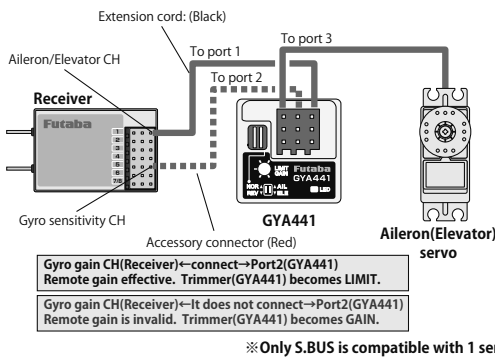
Extension cord: (Black)

To port 1

To port 3

Aileron/Elevator CH

To port 2

Receiver

Futaba

1
2
3
4
5
6
7/B

LIMIT
GAIN

Futaba
GYA441

NOR
REV

AIL
ELE

LED

Gyro sensitivity CH

GYA441

Aileron(Elevator)
servo

Accessory connector (Red)

Gyro gain CH(Receiver)←connect→Port2(GYA441)
Remote gain effective. Trimmer(GYA441) becomes LIMIT.

Gyro gain CH(Receiver)←It does not connect→Port2(GYA441)
Remote gain is invalid. Trimmer(GYA441) becomes GAIN.

※Only S.BUS is compatible with 1 ser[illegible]